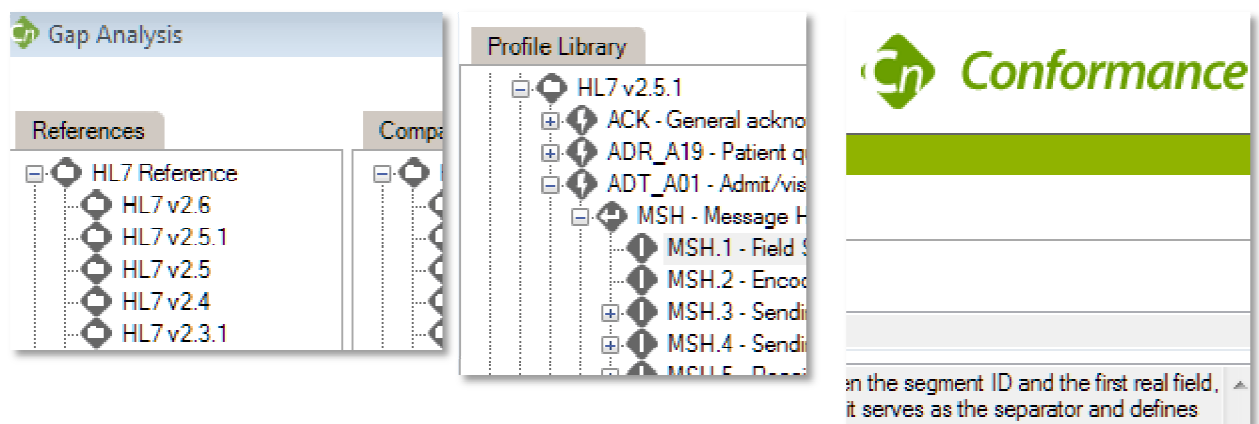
Gap Analysis

References

Compa

HL7 Reference
HL7 v2.6
HL7 v2.5.1
HL7 v2.5
HL7 v2.4
HL7 v2.3.1

Profile Library

HL7 v2.5.1
ACK - General ackno
ADR_A19 - Patient q
ADT_A01 - Admit/vis
MSH - Message H
MSH.1 - Field S
MSH.2 - Encod
MSH.3 - Sendi
MSH.4 - Sendi
MSH.5 - Recei

Cn Conformance

en the segment ID and the first real field, it serves as the separator and defines